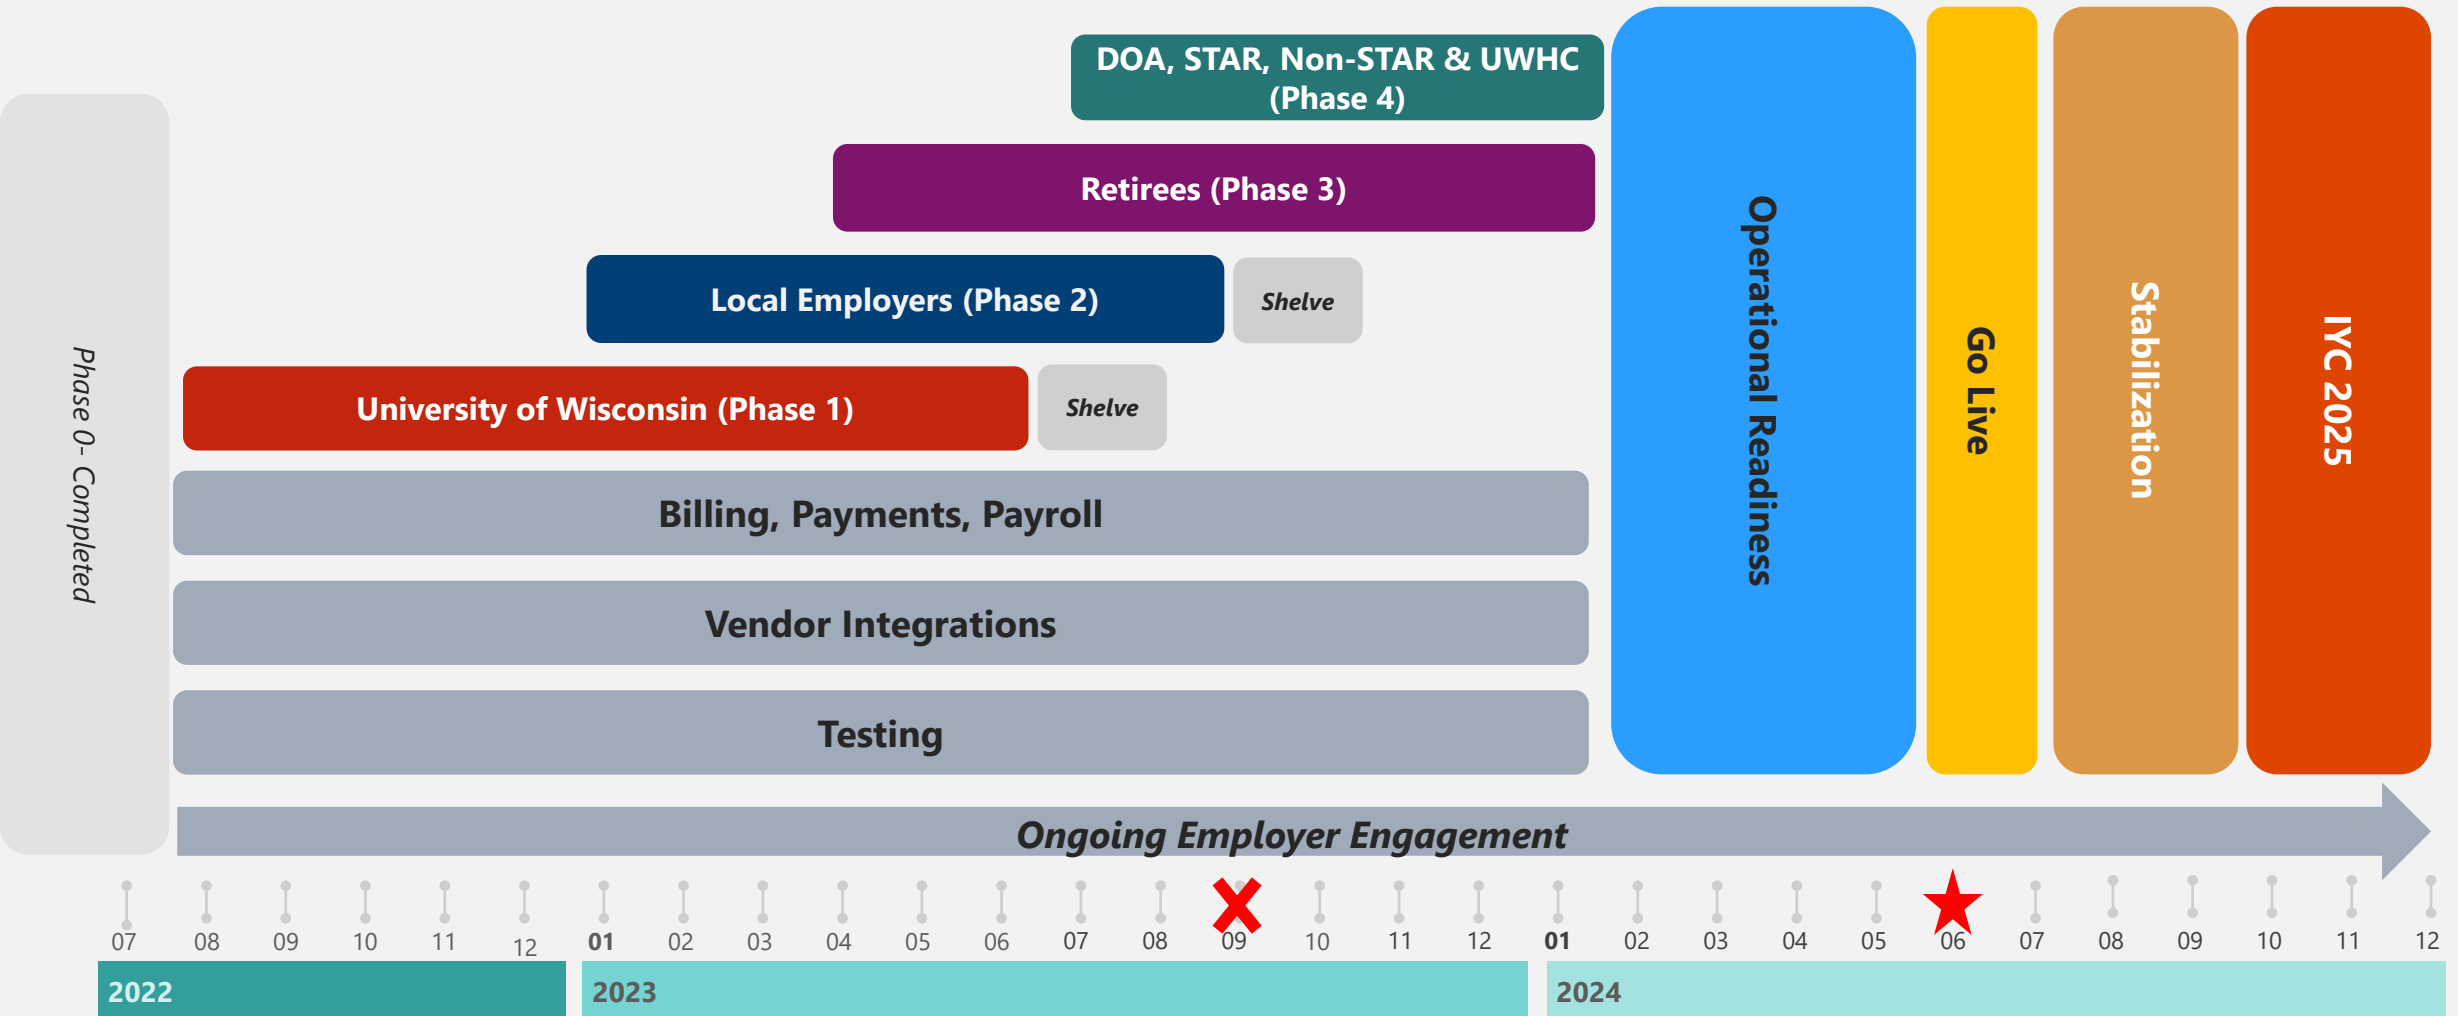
DOA, STAR, Non-STAR & UWHC (Phase 4)

Retirees (Phase 3)

Local Employers (Phase 2)

Shelve

University of Wisconsin (Phase 1)

Shelve

Phase 0- Completed

Billing, Payments, Payroll

Vendor Integrations

Testing

Operational Readiness

Go Live

Stabilization

IYC 2025

Ongoing Employer Engagement

07 08 09 10 11 12 01 02 03 04 05 06 07 08 09 10 11 12 01 02 03 04 05 06 07 08 09 10 11 12

2022

2023

2024